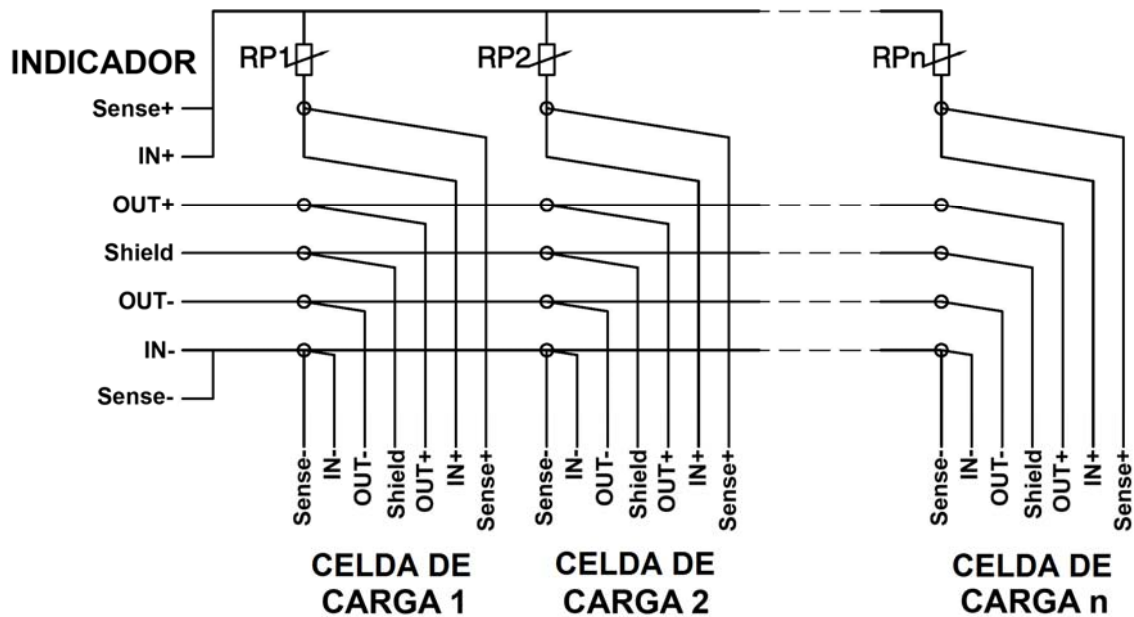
INDICADOR

Sense+
IN+
OUT+
Shield
OUT-
IN-
Sense-

RP1
RP2
RPn

Sense-
IN-
OUT-
Shield
OUT+
IN+
Sense+

Sense-
IN-
OUT-
Shield
OUT+
IN+
Sense+

Sense-
IN-
OUT-
Shield
OUT+
IN+
Sense+

CELDA DE CARGA 1

CELDA DE CARGA 2

CELDA DE CARGA n